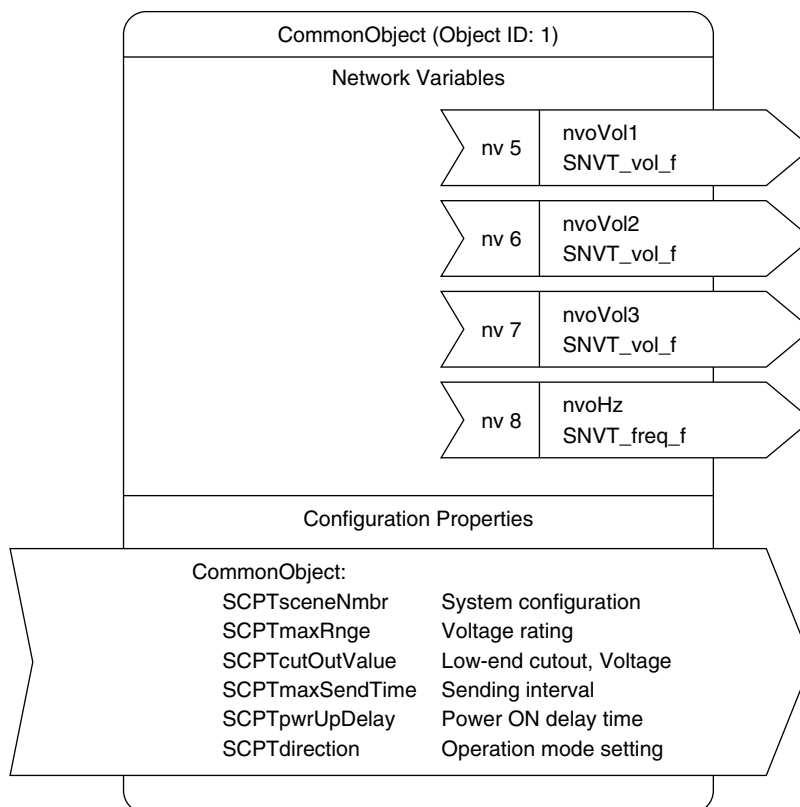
CommonObject (Object ID: 1)

Network Variables

nv 5 nvoVol1 SNVT_vol_f

nv 6 nvoVol2 SNVT_vol_f

nv 7 nvoVol3 SNVT_vol_f

nv 8 nvoHz SNVT_freq_f

Configuration Properties

CommonObject:

| | |
|---|---|
| SCPTsceneNmbr | System configuration |
| SCPTmaxRnge | Voltage rating |
| SCPTcutOutValue | Low-end cutout, Voltage |
| SCPTmaxSendTime | Sending interval |
| SCPTpwrUpDelay | Power ON delay time |
| SCPTdirection | Operation mode setting |